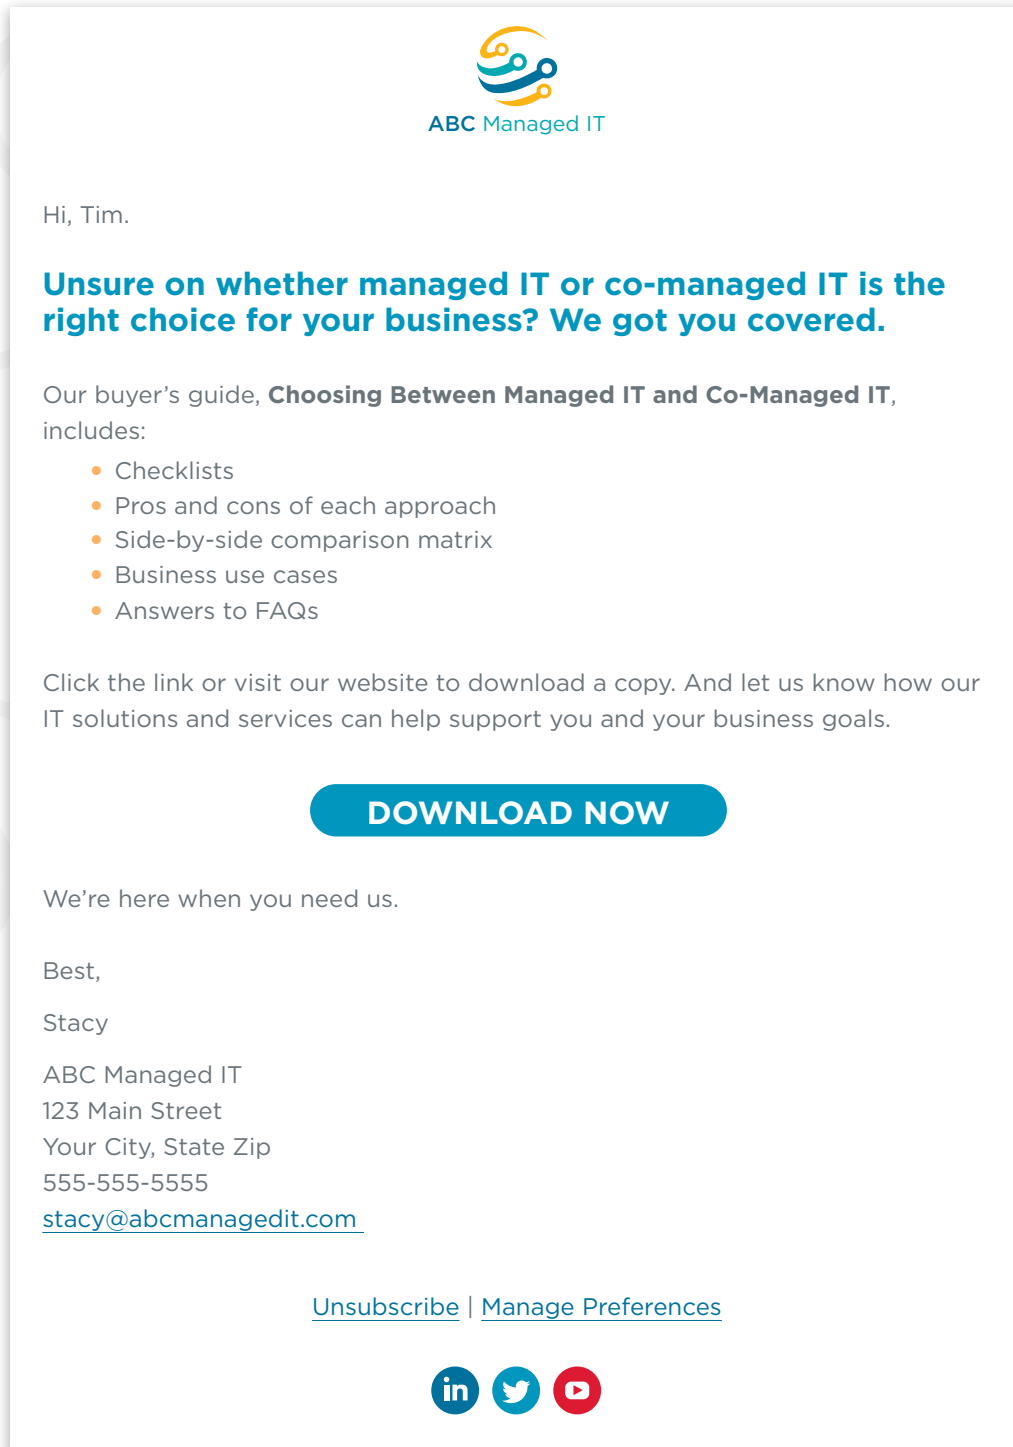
ABC Managed IT

Hi, Tim.

Unsure on whether managed IT or co-managed IT is the right choice for your business? We got you covered.

Our buyer's guide, **Choosing Between Managed IT and Co-Managed IT**, includes:

- Checklists
- Pros and cons of each approach
- Side-by-side comparison matrix
- Business use cases
- Answers to FAQs

Click the link or visit our website to download a copy. And let us know how our IT solutions and services can help support you and your business goals.

DOWNLOAD NOW

We're here when you need us.

Best,

Stacy

ABC Managed IT
123 Main Street
Your City, State Zip
555-555-5555
stacy@abcmanagedit.com

Unsubscribe | Manage Preferences

in